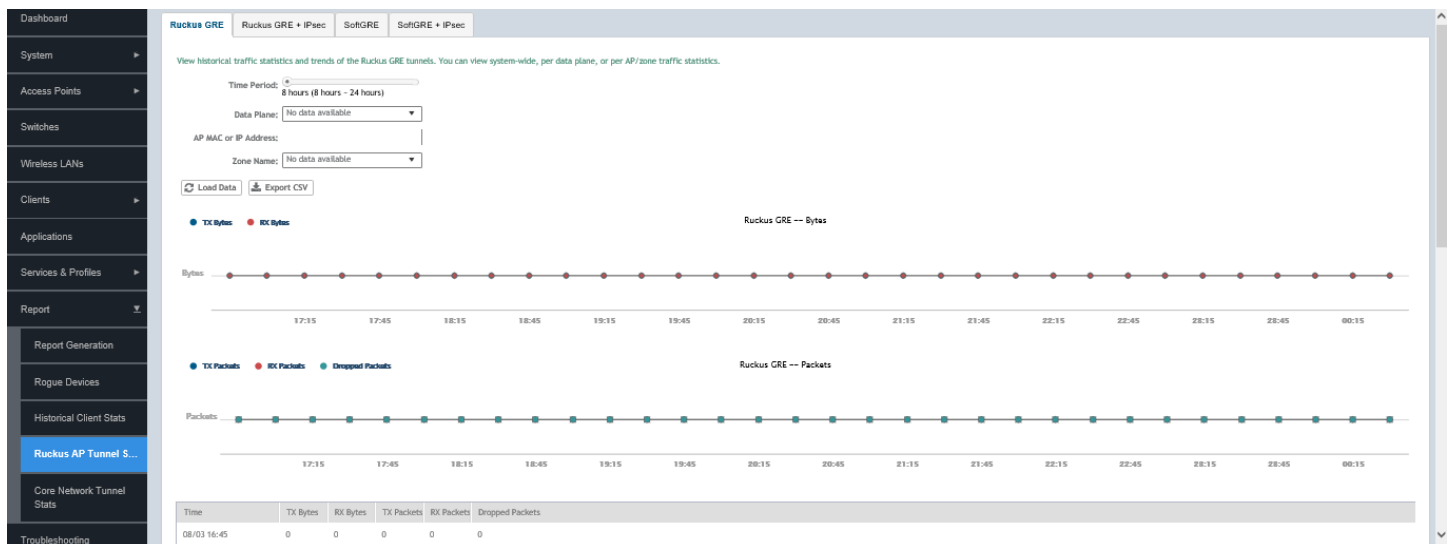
Dashboard
System
Access Points
Switches
Wireless LANs
Clients
Applications
Services & Profiles
Report
Report Generation
Rogue Devices
Historical Client Stats
Ruckus AP Tunnel S...
Core Network Tunnel Stats
Troubleshooting

Ruckus GRE | Ruckus GRE + IPsec | SoftGRE | SoftGRE + IPsec

View historical traffic statistics and trends of the Ruckus GRE tunnels. You can view system-wide, per data plane, or per AP/zone traffic statistics.

Time Period: 8 hours (8 hours - 24 hours)
Data Plane: No data available
AP MAC or IP Address:
Zone Name: No data available

Load Data
Export CSV

TX Bytes RX Bytes
Ruckus GRE -- Bytes
Bytes
17:15 17:45 18:15 18:45 19:15 19:45 20:15 20:45 21:15 21:45 22:15 22:45 23:15 23:45 00:15

TX Packets RX Packets Dropped Packets
Ruckus GRE -- Packets
Packets
17:15 17:45 18:15 18:45 19:15 19:45 20:15 20:45 21:15 21:45 22:15 22:45 23:15 23:45 00:15

| Time | TX Bytes | RX Bytes | TX Packets | RX Packets | Dropped Packets |
|---|---|---|---|---|---|
| 08/03 16:45 | 0 | 0 | 0 | 0 | 0 |